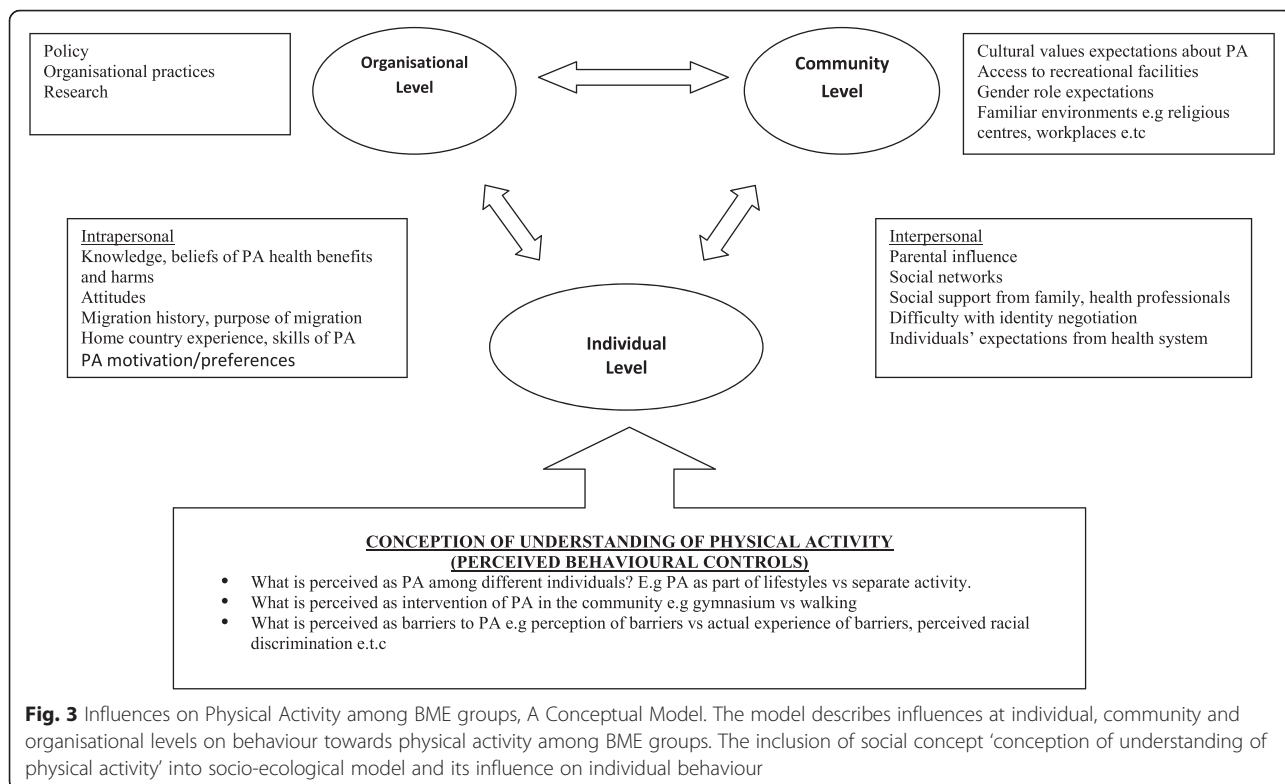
Policy
Organisational practices
Research

Organisational Level

Community Level

Cultural values expectations about PA
Access to recreational facilities
Gender role expectations
Familiar environments e.g religious centres, workplaces e.tc

Intrapersonal
Knowledge, beliefs of PA health benefits and harms
Attitudes
Migration history, purpose of migration
Home country experience, skills of PA
PA motivation/preferences

Individual Level

Interpersonal
Parental influence
Social networks
Social support from family, health professionals
Difficulty with identity negotiation
Individuals' expectations from health system

CONCEPTION OF UNDERSTANDING OF PHYSICAL ACTIVITY
(PERCEIVED BEHAVIOURAL CONTROLS)
• What is perceived as PA among different individuals? E.g PA as part of lifestyles vs separate activity.
• What is perceived as intervention of PA in the community e.g gymnasium vs walking
• What is perceived as barriers to PA e.g perception of barriers vs actual experience of barriers, perceived racial discrimination e.t.c

**Fig. 3** Influences on Physical Activity among BME groups, A Conceptual Model. The model describes influences at individual, community and organisational levels on behaviour towards physical activity among BME groups. The inclusion of social concept 'conception of understanding of physical activity' into socio-ecological model and its influence on individual behaviour